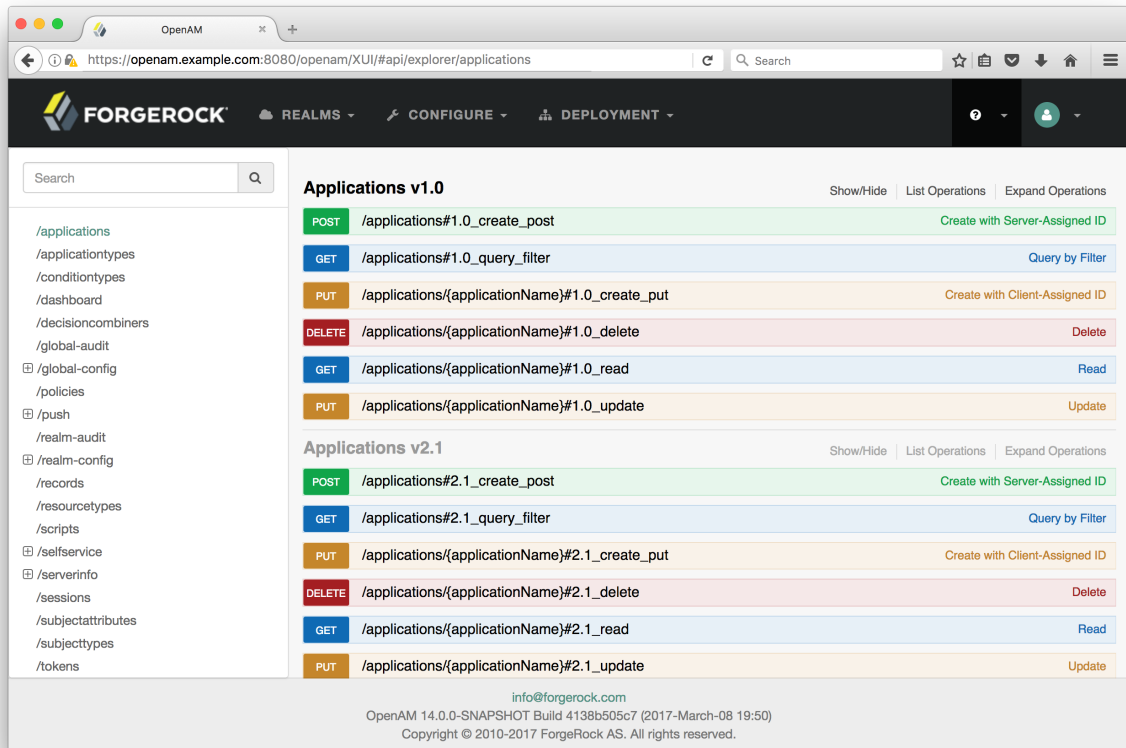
OpenAM

https://openam.example.com:8080/openam/XUI/#api/explorer/applications

Search

FORGEROCK

REALMS

CONFIGURE

DEPLOYMENT

Search

/applications
/applicationtypes
/conditiontypes
/dashboard
/decisioncombiners
/global-audit
/global-config
/policies
/push
/realm-audit
/realm-config
/records
/resourcetypes
/scripts
/selfservice
/serverinfo
/sessions
/subjectattributes
/subjecttypes
/tokens

Applications v1.0

Show/Hide | List Operations | Expand Operations

POST /applications#1.0_create_post Create with Server-Assigned ID
GET /applications#1.0_query_filter Query by Filter
PUT /applications/{applicationName}#1.0_create_put Create with Client-Assigned ID
DELETE /applications/{applicationName}#1.0_delete Delete
GET /applications/{applicationName}#1.0_read Read
PUT /applications/{applicationName}#1.0_update Update

Applications v2.1

Show/Hide | List Operations | Expand Operations

POST /applications#2.1_create_post Create with Server-Assigned ID
GET /applications#2.1_query_filter Query by Filter
PUT /applications/{applicationName}#2.1_create_put Create with Client-Assigned ID
DELETE /applications/{applicationName}#2.1_delete Delete
GET /applications/{applicationName}#2.1_read Read
PUT /applications/{applicationName}#2.1_update Update

info@forgerock.com
OpenAM 14.0.0-SNAPSHOT Build 4138b505c7 (2017-March-08 19:50)
Copyright © 2010-2017 ForgeRock AS. All rights reserved.